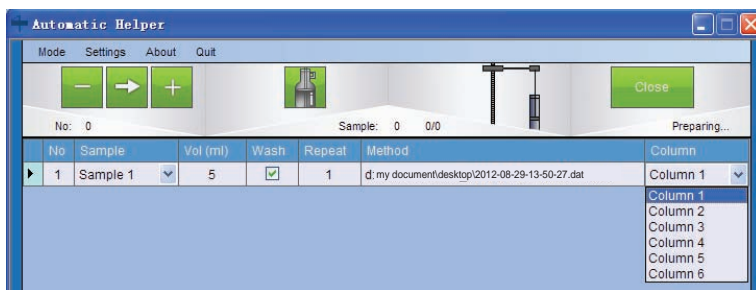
Automatic Helper

Mode Settings About Quit

Close

No: 0

Sample: 0 0/0

Preparing...

| | No | Sample | Vol (ml) | Wash | Repeat | Method | Column |
|---|---|---|---|---|---|---|---|
| ▶ | 1 | Sample 1 | 5 | ☑ | 1 | d: my document\desktop\2012-08-29-13-50-27.dat | Column 1 |

Column 1
Column 2
Column 3
Column 4
Column 5
Column 6